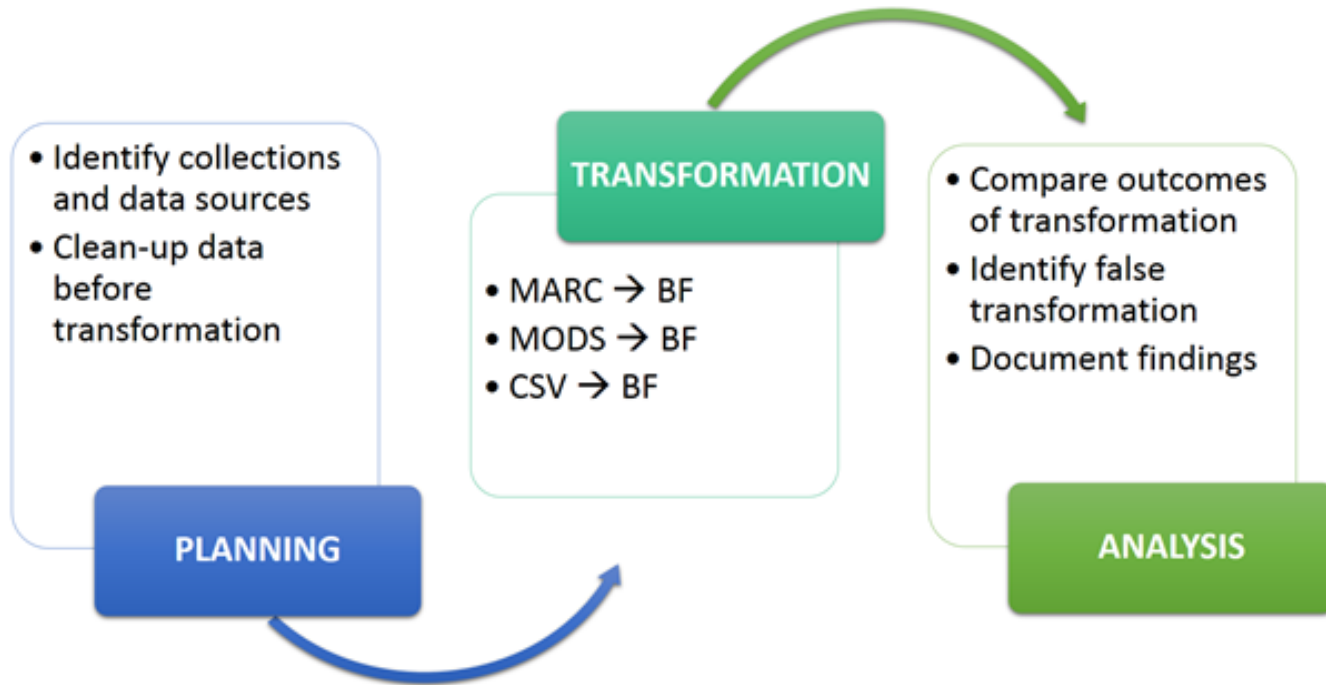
• Identify collections and data sources
• Clean-up data before transformation

PLANNING

TRANSFORMATION

• MARC → BF
• MODS → BF
• CSV → BF

• Compare outcomes of transformation
• Identify false transformation
• Document findings

ANALYSIS